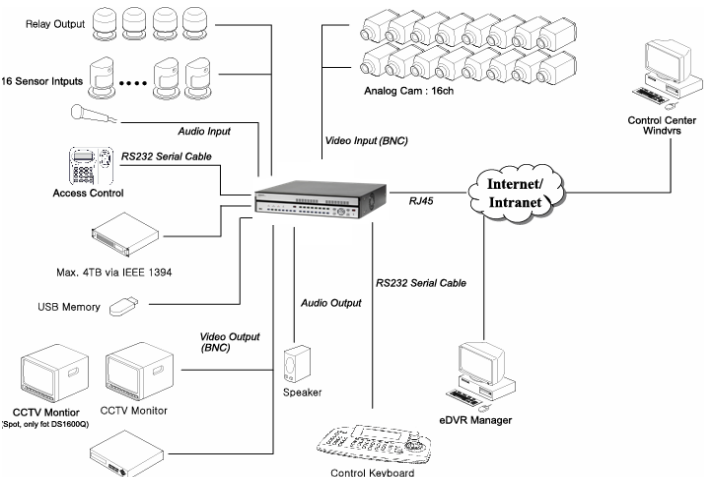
Relay Output

16 Sensor Intputs

Audio Input

RS232 Serial Cable

Access Control

Max. 4TB via IEEE 1394

USB Memory

Analog Cam : 16ch

Video Input (BNC)

Control Center Windvrs

Internet/ Intranet

RJ45

RS232 Serial Cable

Audio Output

Video Output (BNC)

Speaker

CCTV Monitor (Spot, only fot DS1600Q)

CCTV Monitor

eDVR Manager

Control Keyboard